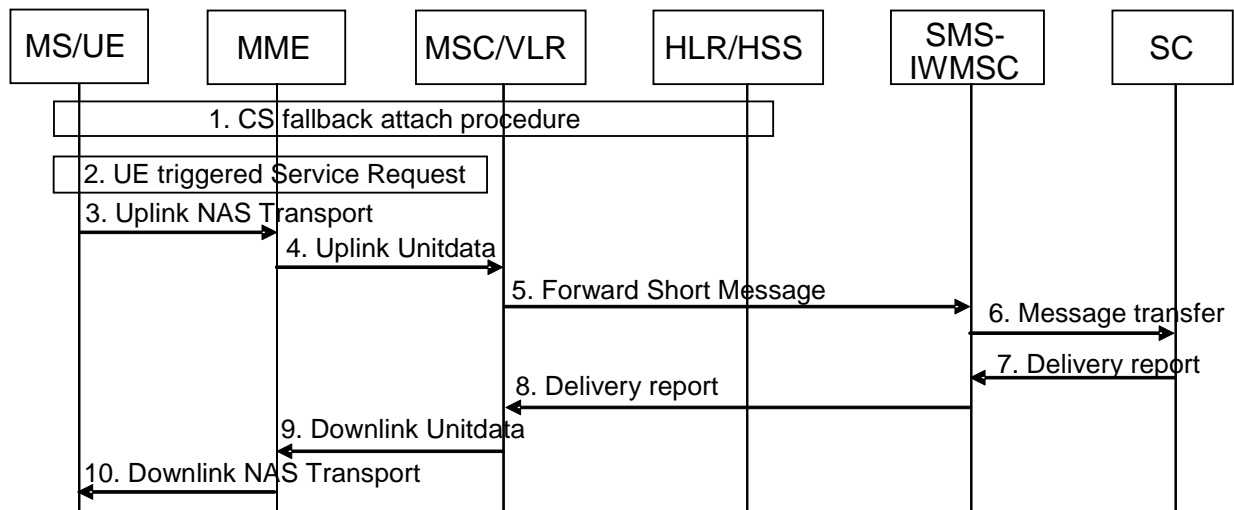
MS/UE

MME

MSC/VLR

HLR/HSS

SMS-IWMSC

SC

1. CS fallback attach procedure

2. UE triggered Service Request

3. Uplink NAS Transport

4. Uplink Unitdata

5. Forward Short Message

6. Message transfer

7. Delivery report

8. Delivery report

9. Downlink Unitdata

10. Downlink NAS Transport